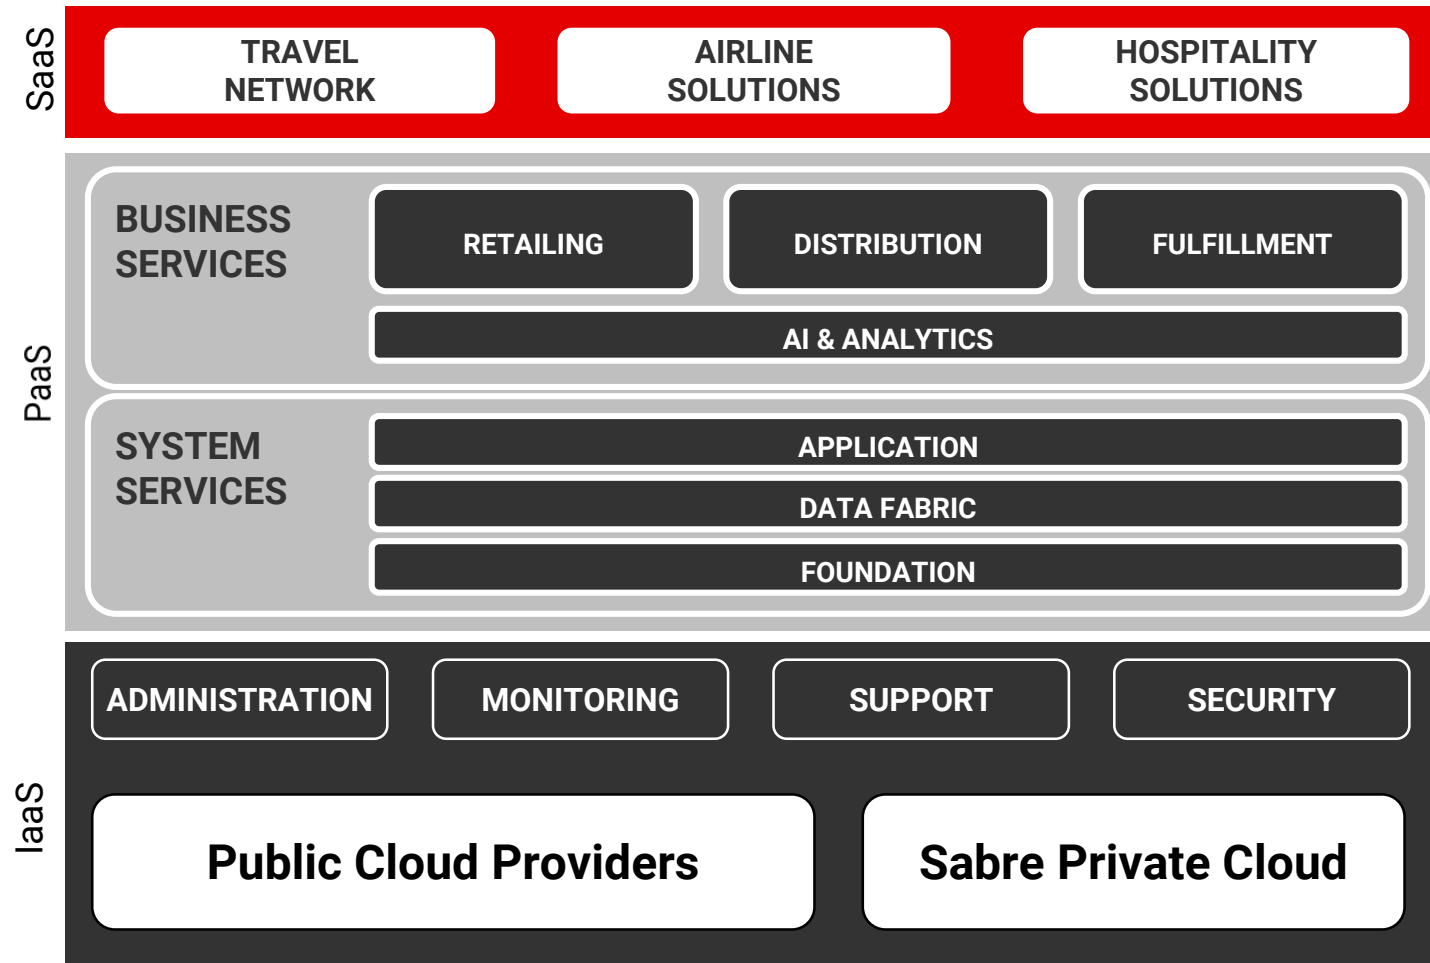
SaaS

TRAVEL NETWORK

AIRLINE SOLUTIONS

HOSPITALITY SOLUTIONS

PaaS

BUSINESS SERVICES

RETAILING

DISTRIBUTION

FULFILLMENT

AI & ANALYTICS

SYSTEM SERVICES

APPLICATION

DATA FABRIC

FOUNDATION

IaaS

ADMINISTRATION

MONITORING

SUPPORT

SECURITY

Public Cloud Providers

Sabre Private Cloud